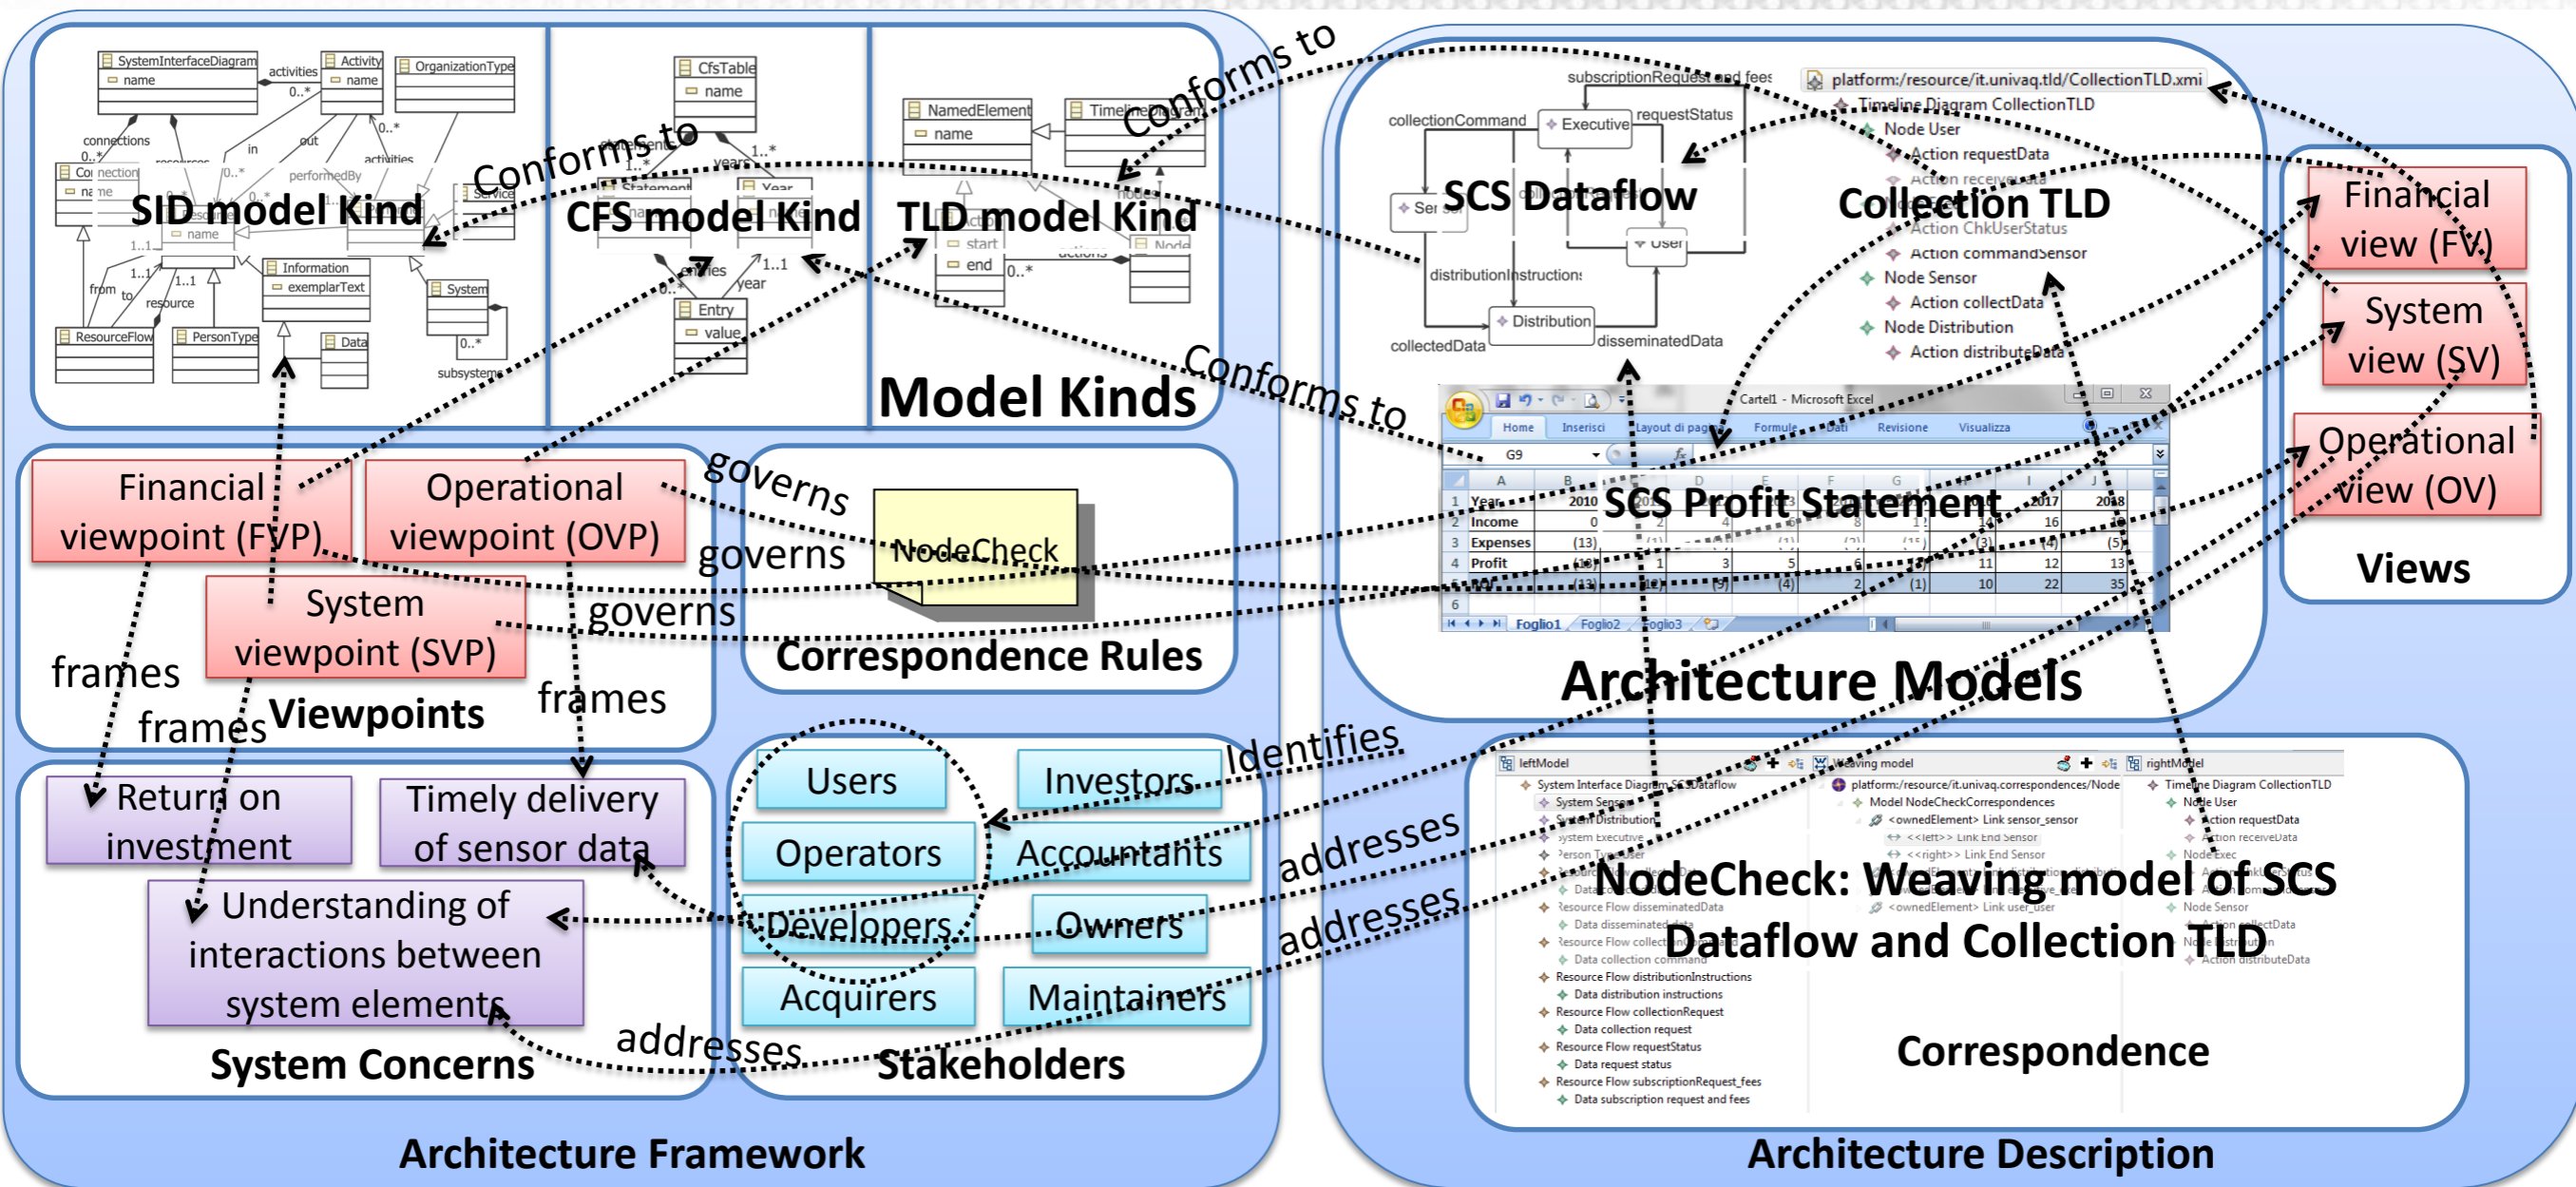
SID model Kind

CFS model Kind

TLD model Kind

Model Kinds

Conforms to

Conforms to

Conforms to

SystemInterfaceDiagram
name
activities
Activity
name
OrganizationType
connections
performedBy
Information
exemplarText
System
ResourceFlow
PersonType
Data
subsystems
from
to
resource

CfsTable
name
Statement
Year
Entry
value
entries
year

NamedElement
name
TimelineDiagram
start
end
actions
Node

Financial viewpoint (FVP)

Operational viewpoint (OVP)

System viewpoint (SVP)

Viewpoints

governs

governs

governs

NodeCheck

Correspondence Rules

frames

frames

frames

Return on investment

Timely delivery of sensor data

Understanding of interactions between system elements

System Concerns

addresses

Users

Investors

Operators

Accountants

Developers

Owners

Acquirers

Maintainers

Stakeholders

Identifies

addresses

addresses

Architecture Framework

SCS Dataflow

collectionCommand
Executive
requestStatus
subscriptionRequest and fees
distributionInstructions
User
Distribution
collectedData
disseminatedData

Collection TLD

platform:/resource/it.univaq.tld/CollectionTLD.xmi
Timeline Diagram CollectionTLD
Node User
Action requestData
Action receiveData
Action ChkUserStatus
Action commandSensor
Node Sensor
Action collectData
Node Distribution
Action distributeData

SCS Profit Statement

Cartel1 - Microsoft Excel
Home Inserisci Layout di pagina Formule Dati Revisione Visualizza
G9

| | A | B | C | D | E | F | G | H | I | J |
|---|---|---|---|---|---|---|---|---|---|---|
| 1 | Year | 2010 | | | | | | | 2017 | 2018 |
| 2 | Income | 0 | 2 | 4 | 6 | 8 | 1 | 14 | 16 | 18 |
| 3 | Expenses | (13) | | | | | | (3) | (4) | (5) |
| 4 | Profit | (13) | 1 | 3 | 5 | 6 | | 11 | 12 | 13 |
| 5 | | (13) | (12) | (9) | (4) | 2 | (1) | 10 | 22 | 35 |
| 6 | | | | | | | | | | |

Foglio1 Foglio2 Foglio3

Architecture Models

Financial view (FV)

System view (SV)

Operational view (OV)

Views

leftModel
Weaving model
rightModel
System Interface Diagram SCS Dataflow
System Sensor
System Distribution
System Executive
Person Type User
platform:/resource/it.univaq.correspondences/Node
Model NodeCheckCorrespondences
<ownedElement> Link sensor_sensor
<<left>> Link End Sensor
<<right>> Link End Sensor
<ownedElement> Link user_user
Timeline Diagram CollectionTLD
Node User
Action requestData
Action receiveData
Node Exec
Node Sensor
Action collectData
Node Distribution
Action distributeData
Resource Flow disseminatedData
Data disseminated data
Resource Flow collectionCommand
Data collection command
Resource Flow distributionInstructions
Data distribution instructions
Resource Flow collectionRequest
Data collection request
Resource Flow requestStatus
Data request status
Resource Flow subscriptionRequest_fees
Data subscription request and fees

NodeCheck: Weaving model of SCS Dataflow and Collection TLD

Correspondence

Architecture Description